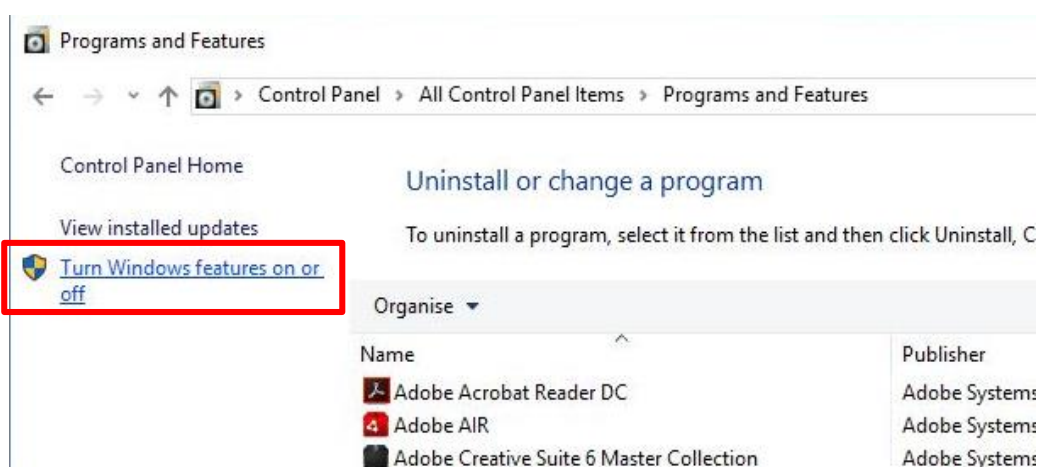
Programs and Features

> Control Panel > All Control Panel Items > Programs and Features

Control Panel Home

View installed updates

Turn Windows features on or off

Uninstall or change a program

To uninstall a program, select it from the list and then click Uninstall, C

Organise ▾

| Name | Publisher |
|---|---|
| Adobe Acrobat Reader DC | Adobe Systems |
| Adobe AIR | Adobe Systems |
| Adobe Creative Suite 6 Master Collection | Adobe Systems |